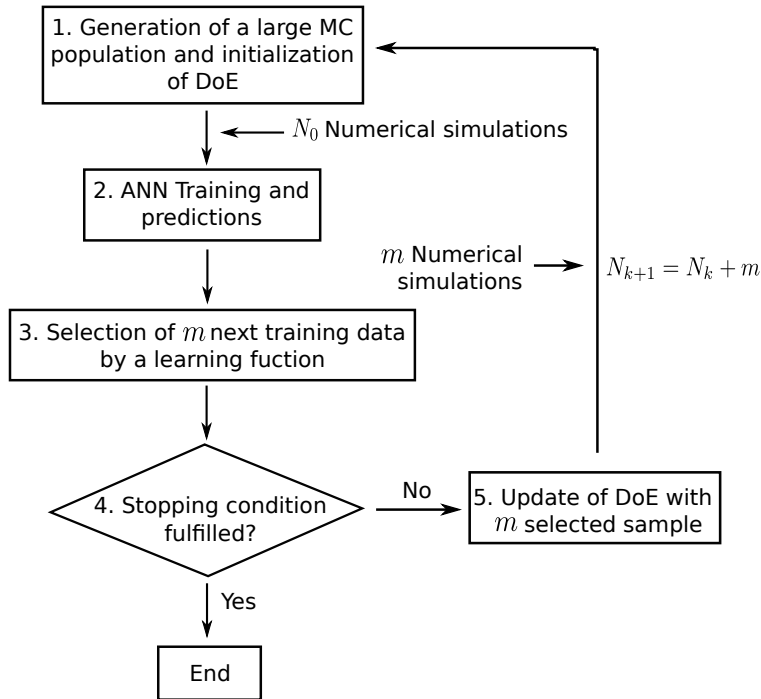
1. Generation of a large MC population and initialization of DoE

$N_0$ Numerical simulations

2. ANN Training and predictions

$m$ Numerical simulations

$N_{k+1} = N_k + m$

3. Selection of $m$ next training data by a learning fuction

4. Stopping condition fulfilled?

No

5. Update of DoE with $m$ selected sample

Yes

End